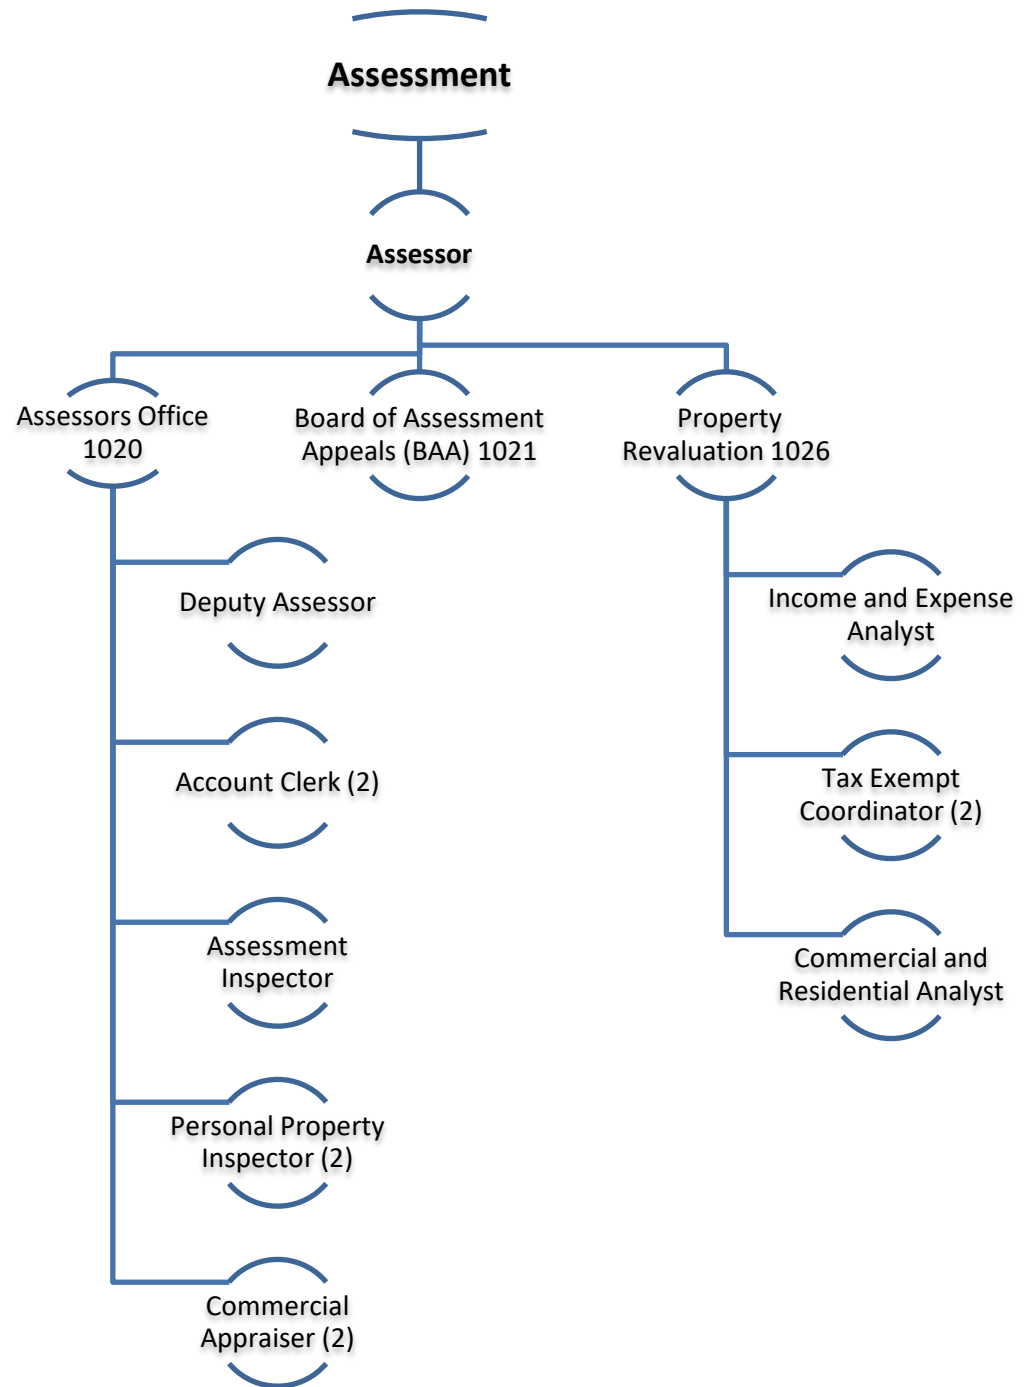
Assessment

Assessor

Assessors Office 1020

Board of Assessment Appeals (BAA) 1021

Property Revaluation 1026

Deputy Assessor

Account Clerk (2)

Assessment Inspector

Personal Property Inspector (2)

Commercial Appraiser (2)

Income and Expense Analyst

Tax Exempt Coordinator (2)

Commercial and Residential Analyst